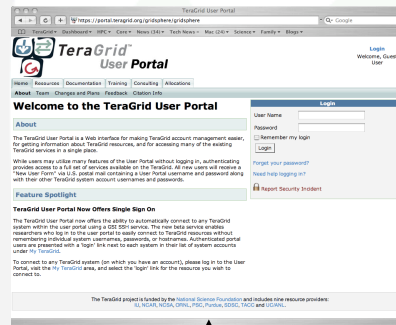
TeraGrid User Portal

https://portal.teragrid.org/gridsphere

Google

TeraGrid Dashboard HPC Core News (34) Tech News Mac (24) Science Family Blogs

TeraGrid User Portal

Login
Welcome, Guest User

Home Resources Documentation Training Consulting Allocations

About Team Changes and Plans Feedback Citation Info

Welcome to the TeraGrid User Portal

About

The TeraGrid User Portal is a Web interface for making TeraGrid account management easier, for getting information about TeraGrid resources, and for accessing many of the existing TeraGrid services in a single place.

While users may utilize many features of the User Portal without logging in, authenticating provides access to a full set of services available on the TeraGrid. All new users will receive a "New User Form" via U.S. postal mail containing a User Portal username and password along with their other TeraGrid system account usernames and passwords.

Feature Spotlight

TeraGrid User Portal Now Offers Single Sign On

The TeraGrid User Portal now offers the ability to automatically connect to any TeraGrid system within the user portal using a GSI SSH service. This new beta service enables researchers who log in to the user portal to easily connect to TeraGrid resources without remembering individual system usernames, passwords, or hostnames. Authenticated portal users are presented with a "login" link next to each system in their list of system accounts under My TeraGrid.

To connect to any TeraGrid system (on which you have an account), please log in to the User Portal, visit the My TeraGrid area, and select the 'login' link for the resources you wish to connect to.

Login

User Name

Password

Remember my login

Login

Forget your password?

Need help logging in?

Report Security Incident

The TeraGrid project is funded by the National Science Foundation and includes nine resource providers: IU, NCAR, NCSA, ORNL, PSC, Purdue, SDSC, TACC and UC/ANL.